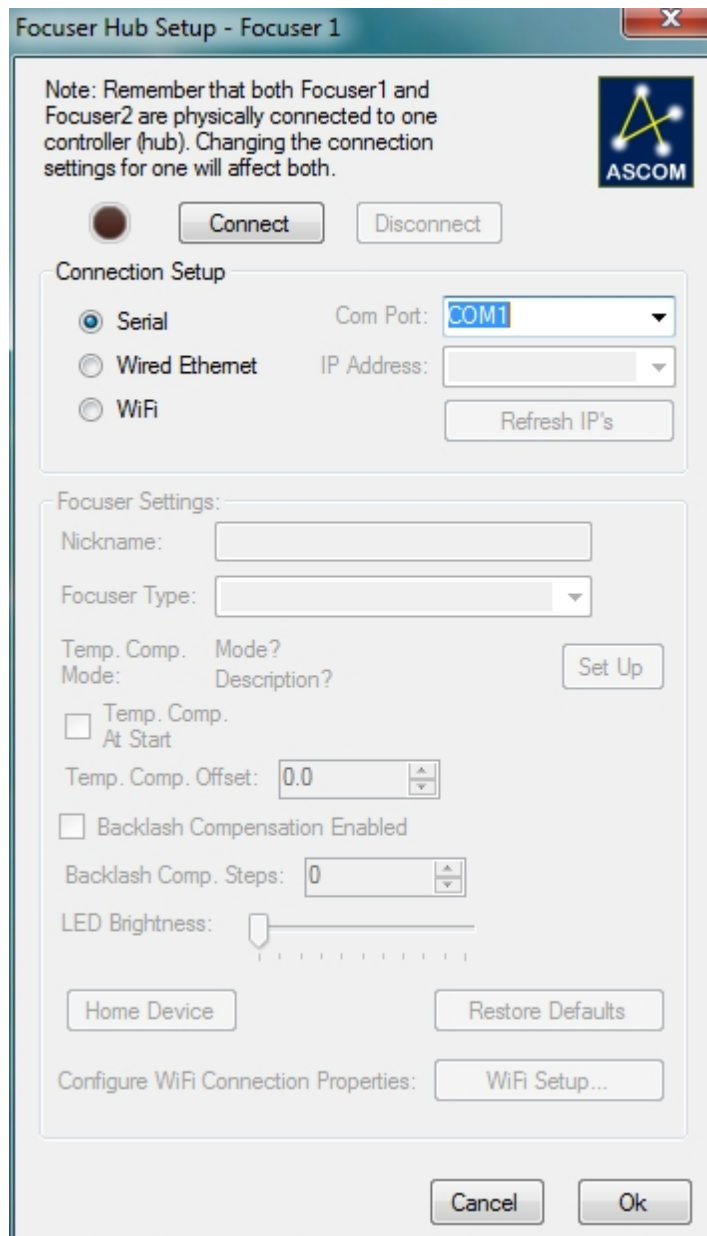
Focuser Hub Setup - Focuser 1

Note: Remember that both Focuser1 and Focuser2 are physically connected to one controller (hub). Changing the connection settings for one will affect both.

ASCOM

Connect
Disconnect

Connection Setup
Serial
Wired Ethernet
WiFi
Com Port: COM1
IP Address:
Refresh IP's

Focuser Settings:
Nickname:
Focuser Type:
Temp. Comp. Mode:
Mode?
Description?
Set Up
Temp. Comp. At Start
Temp. Comp. Offset: 0.0
Backlash Compensation Enabled
Backlash Comp. Steps: 0
LED Brightness:
Home Device
Restore Defaults
Configure WiFi Connection Properties:
WiFi Setup...

Cancel
Ok